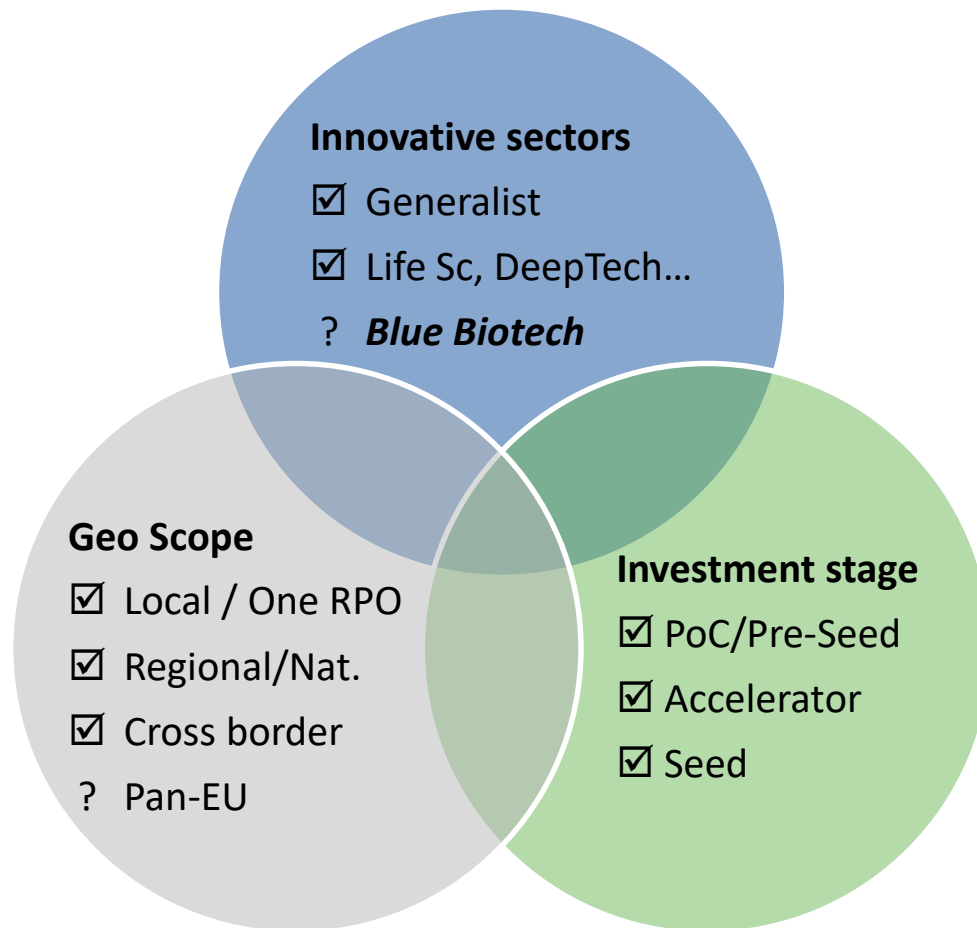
**Innovative sectors**

☑ Generalist

☑ Life Sc, DeepTech…

? *Blue Biotech*

**Geo Scope**

☑ Local / One RPO

☑ Regional/Nat.

☑ Cross border

? Pan-EU

**Investment stage**

☑ PoC/Pre-Seed

☑ Accelerator

☑ Seed